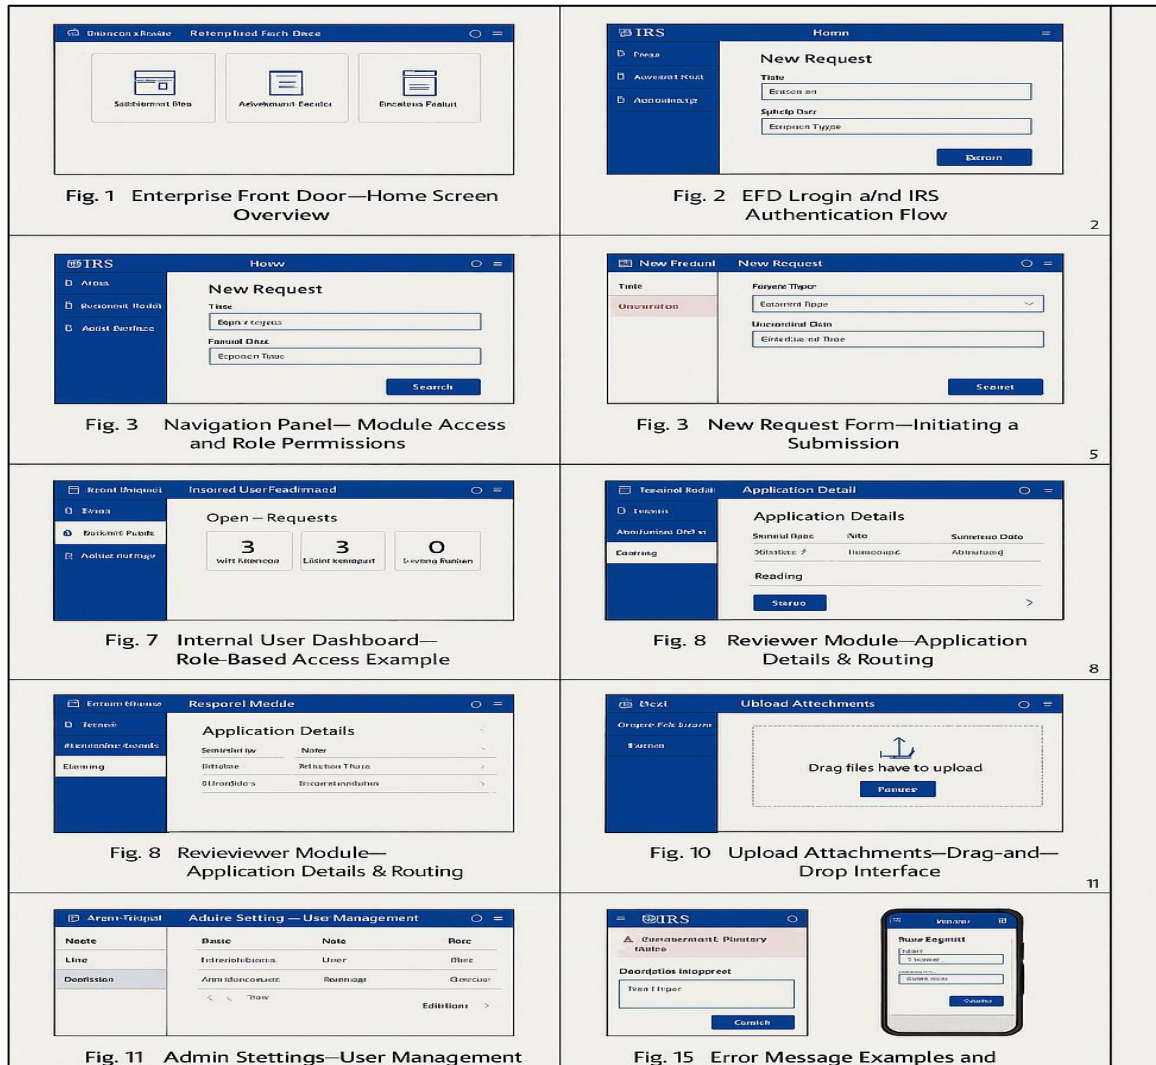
Unioncon xRosite Retenplized Fach Dace

Sutstiernent Bloo

Acivekmunt Eacrdcr

Rincalens Fealurt

Fig. 1 Enterprise Front Door—Home Screen Overview

IRS Homn

Freaa

Auvesrat Rcat

Aonoaineatg

New Request

Tiate

Ercsen an

Sufietp Dsrr

Eenpenn Tigge

Excroin

Fig. 2 EFD Lrogin a/nd IRS Authentication Flow

2

IRS How

Araa

Ruvanonit Itoda

Aoiist Bverlinze

New Request

Tiate

Eopn r Eqests

Fanunl Dazz

Epoenn Tjoc

Search

Fig. 3 Navigation Panel— Module Access and Role Permissions

New Fredunl New Request

Tinte

Unsruraton

Fenyene Thpcr

Eatrarent Fppe

Unerordind Dein

Einterdisa nd Troe

Searet

Fig. 3 New Request Form—Initiating a Submission

5

Rcont Uniquei Insoired UserFeadirnand

Evaua

Bvrkmit Pubnis

Aolnier nufrqge

Open – Requests

3 witt Kterrcoa

3 Lsinr kemapurt

0 Levong Runien

Fig. 7 Internal User Dashboard— Role-Based Access Example

Terainol Rodali Application Detail

Texaitis

Abuliunisu Dral xi

Eoarnug

Application Details

Sinnmil Ilpac

Nito

Surreteuo Dato

Xitastiare

Ilumoouipé

Abiruturd

Reading

Staruo

Fig. 8 Reviewer Module—Application Details & Routing

8

Entrem Binaue Resporel Medde

Teracé

Atlennmine deords

Elaming

Application Details

Sencsiul fiy

Nofer

Ertstae

Relucton Thura

0UronBide's

Eecoreinenbian

Fig. 8 Revieviewer Module— Application Details & Routing

Dezi Upload Attachments

Orngere Fels Iszarn

Surnen

Drag files have to upload

Penues

Fig. 10 Upload Attachments—Drag-and— Drop Interface

11

Argm-Trdpal Aduire Setting — Use Management

Nocte

Line

Donrission

Bastic

Note

Rorce

Interiolsbiona

User

Rbec

Amn idoncoruste

Ronmagg

Gescur

< < Tlow

Editions >

Fig. 11 Admin Stettings—User Management

IRS

Quraaermant Pluntory Inline

Doordatios Intopprect

Teen I Iaper

Cornich

Wenaer

Rune Eegmitt

Fig. 15 Error Message Examples and